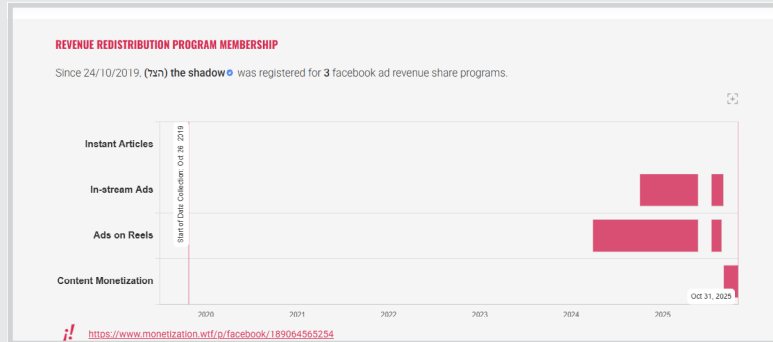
REVENUE REDISTRIBUTION PROGRAM MEMBERSHIP

Since 24/10/2019, (הצל) the shadow was registered for 3 facebook ad revenue share programs.

Instant Articles
In-stream Ads
Ads on Reels
Content Monetization

Start of Data Collection: Oct 26, 2019

2020
2021
2022
2023
2024
2025

Oct 31, 2025

¡!
https://www.monetization.wtf/p/facebook/189064565254